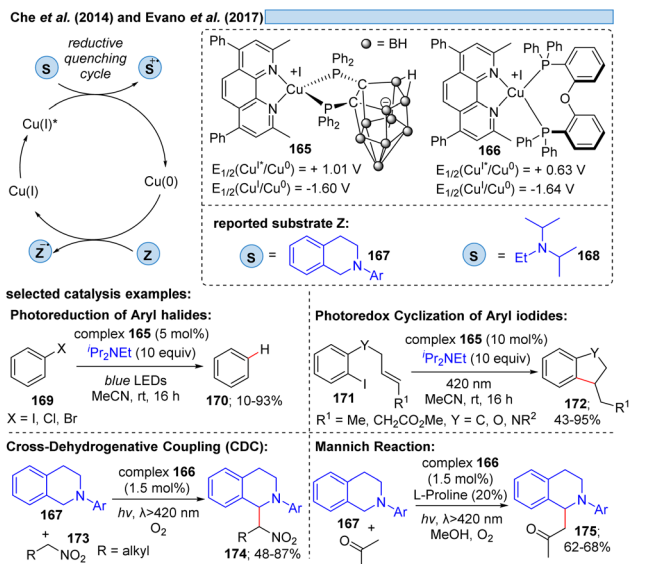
Che *et al.* (2014) and Evano *et al.* (2017)

S

reductive quenching cycle

$S^{+\cdot}$

Cu(I)*

Cu(I)

Cu(0)

$Z^{-\cdot}$

Z

Ph

Ph

+I

Cu

N

N

Ph₂

P

P

Ph₂

C

C

H

= BH

165

$E_{1/2}(Cu^{I*}/Cu^0) = + 1.01$ V

$E_{1/2}(Cu^I/Cu^0) = -1.60$ V

Ph

Ph

+I

Cu

N

N

Ph Ph

P

O

P

Ph Ph

166

$E_{1/2}(Cu^{I*}/Cu^0) = + 0.63$ V

$E_{1/2}(Cu^I/Cu^0) = -1.64$ V

reported substrate Z:

S = N–Ar 167

S = Et–N 168

selected catalysis examples:

Photoreduction of Aryl halides:

X

169

X = I, Cl, Br

complex 165 (5 mol%)

$^i$Pr₂NEt (10 equiv)

*blue* LEDs

MeCN, rt, 16 h

H

170; 10-93%

Photoredox Cyclization of Aryl iodides:

Y

I

R¹

171

complex 165 (10 mol%)

$^i$Pr₂NEt (10 equiv)

420 nm

MeCN, rt, 16 h

Y

R¹

172; 43-95%

R¹ = Me, CH₂CO₂Me, Y = C, O, NR²

Cross-Dehydrogenative Coupling (CDC):

N–Ar

167

+ R⌒NO₂ 173

R = alkyl

complex 166 (1.5 mol%)

*hν*, λ>420 nm

O₂

N–Ar

R

NO₂

174; 48-87%

Mannich Reaction:

N–Ar

167 +

O

complex 166 (1.5 mol%)

L-Proline (20%)

*hν*, λ>420 nm

MeOH, O₂

N–Ar

O

175; 62-68%